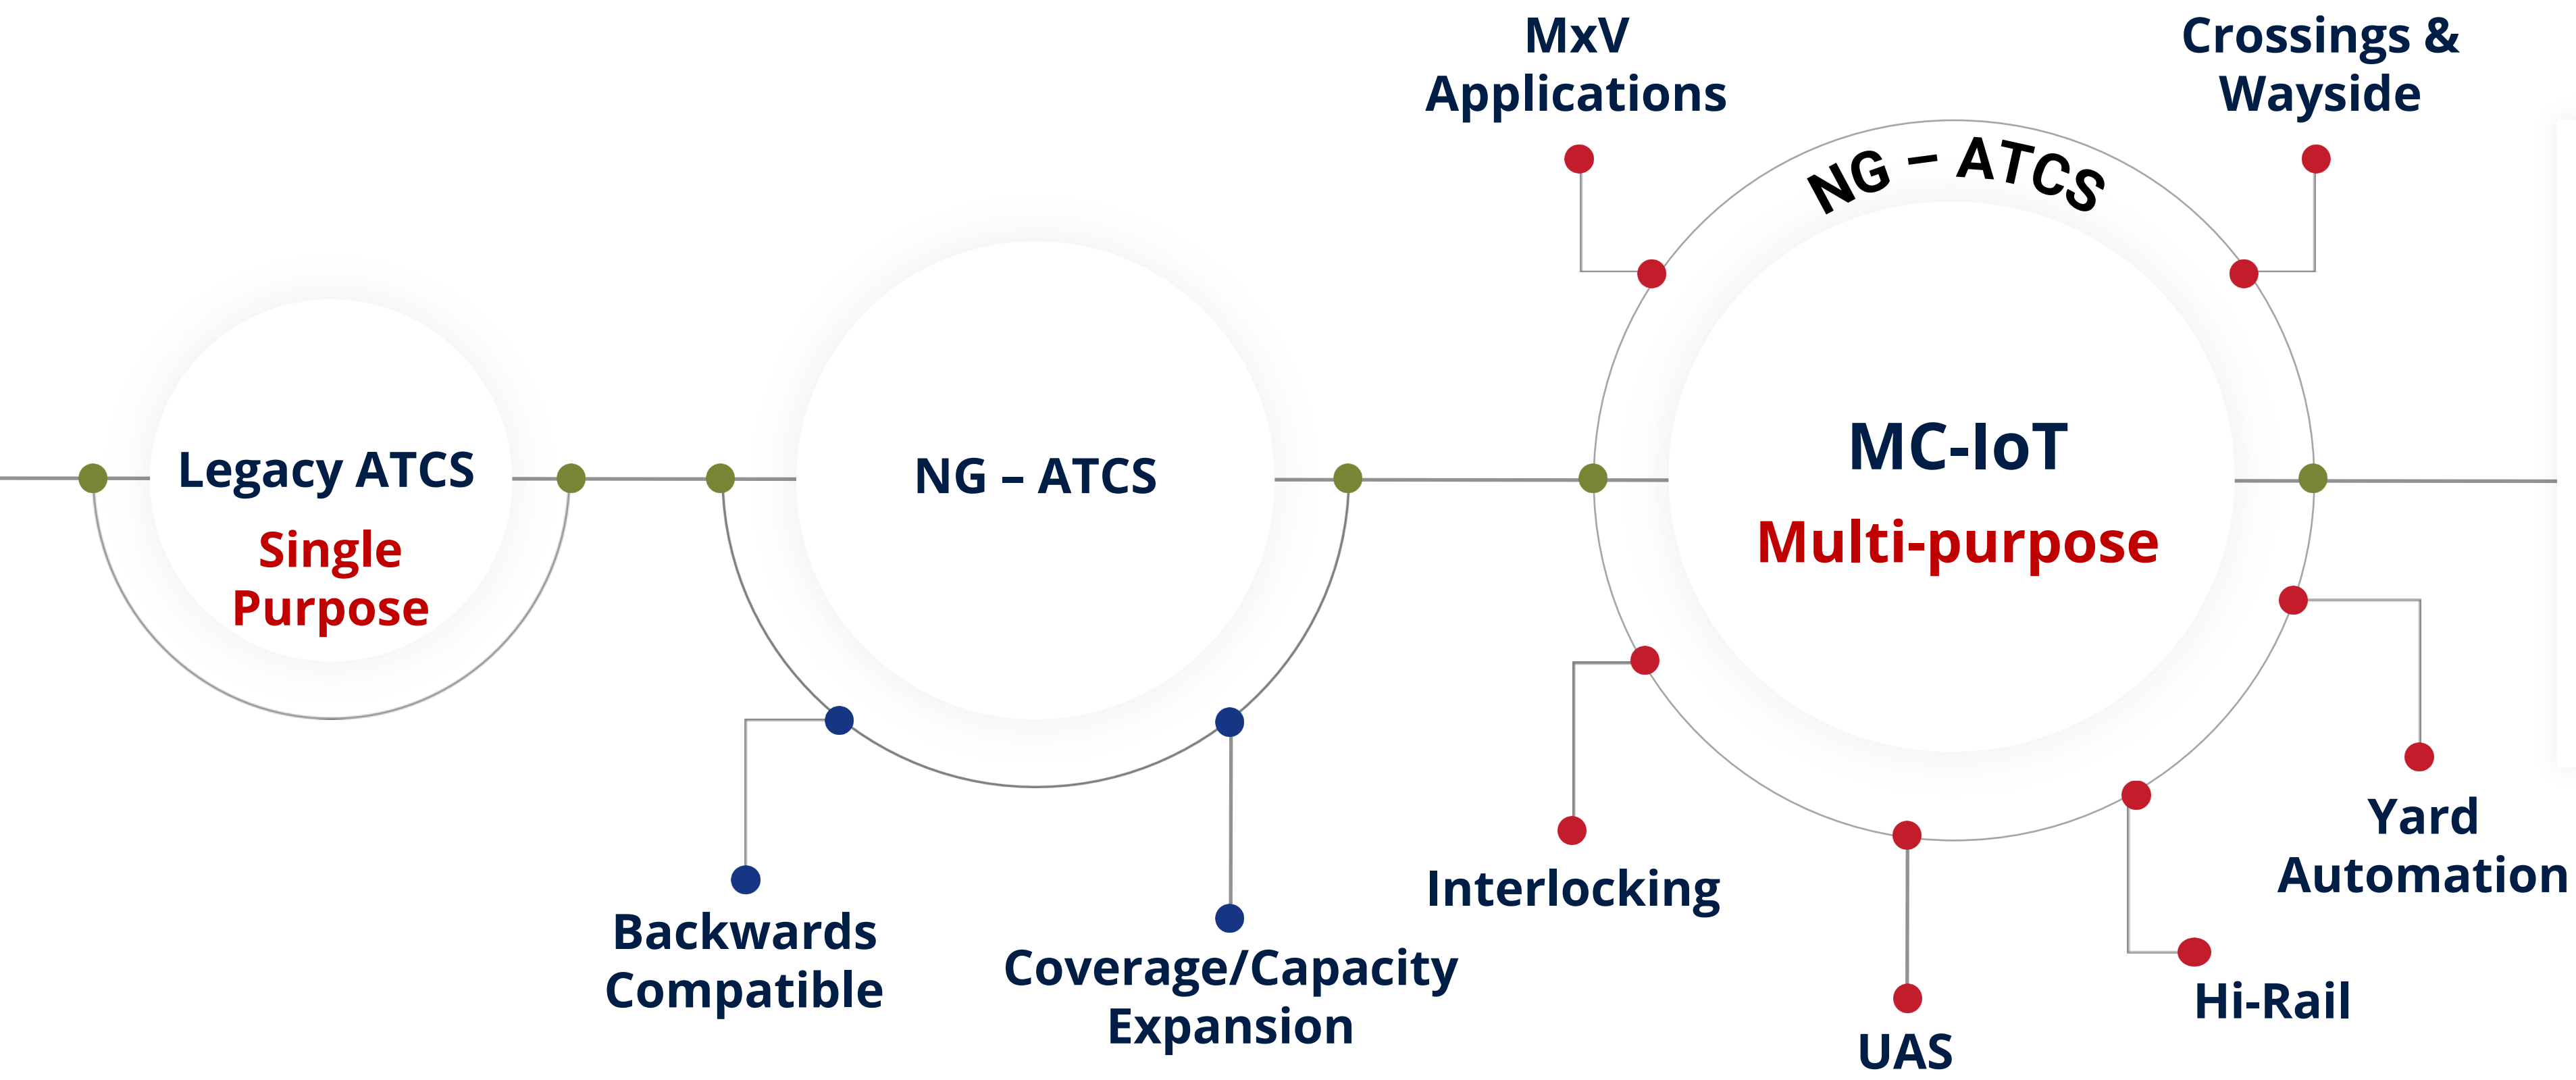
MxV Applications

Crossings & Wayside

NG – ATCS

Legacy ATCS

Single Purpose

NG – ATCS

MC-IoT

Multi-purpose

Backwards Compatible

Coverage/Capacity Expansion

Interlocking

Yard Automation

Hi-Rail

UAS